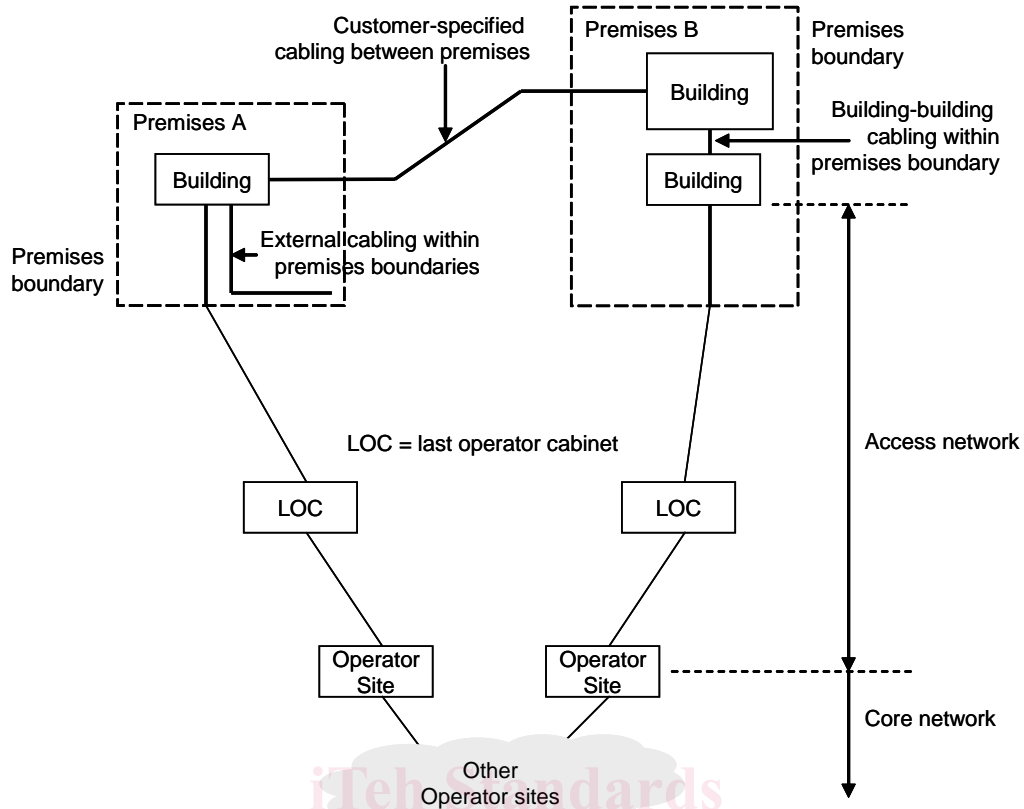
Customer-specified cabling between premises

Premises B

Premises boundary

Premises A

Building

Building

Building-building cabling within premises boundary

Building

External cabling within premises boundaries

Premises boundary

LOC = last operator cabinet

Access network

LOC

LOC

Operator Site

Operator Site

Core network

iTeh Standards

Other Operator sites